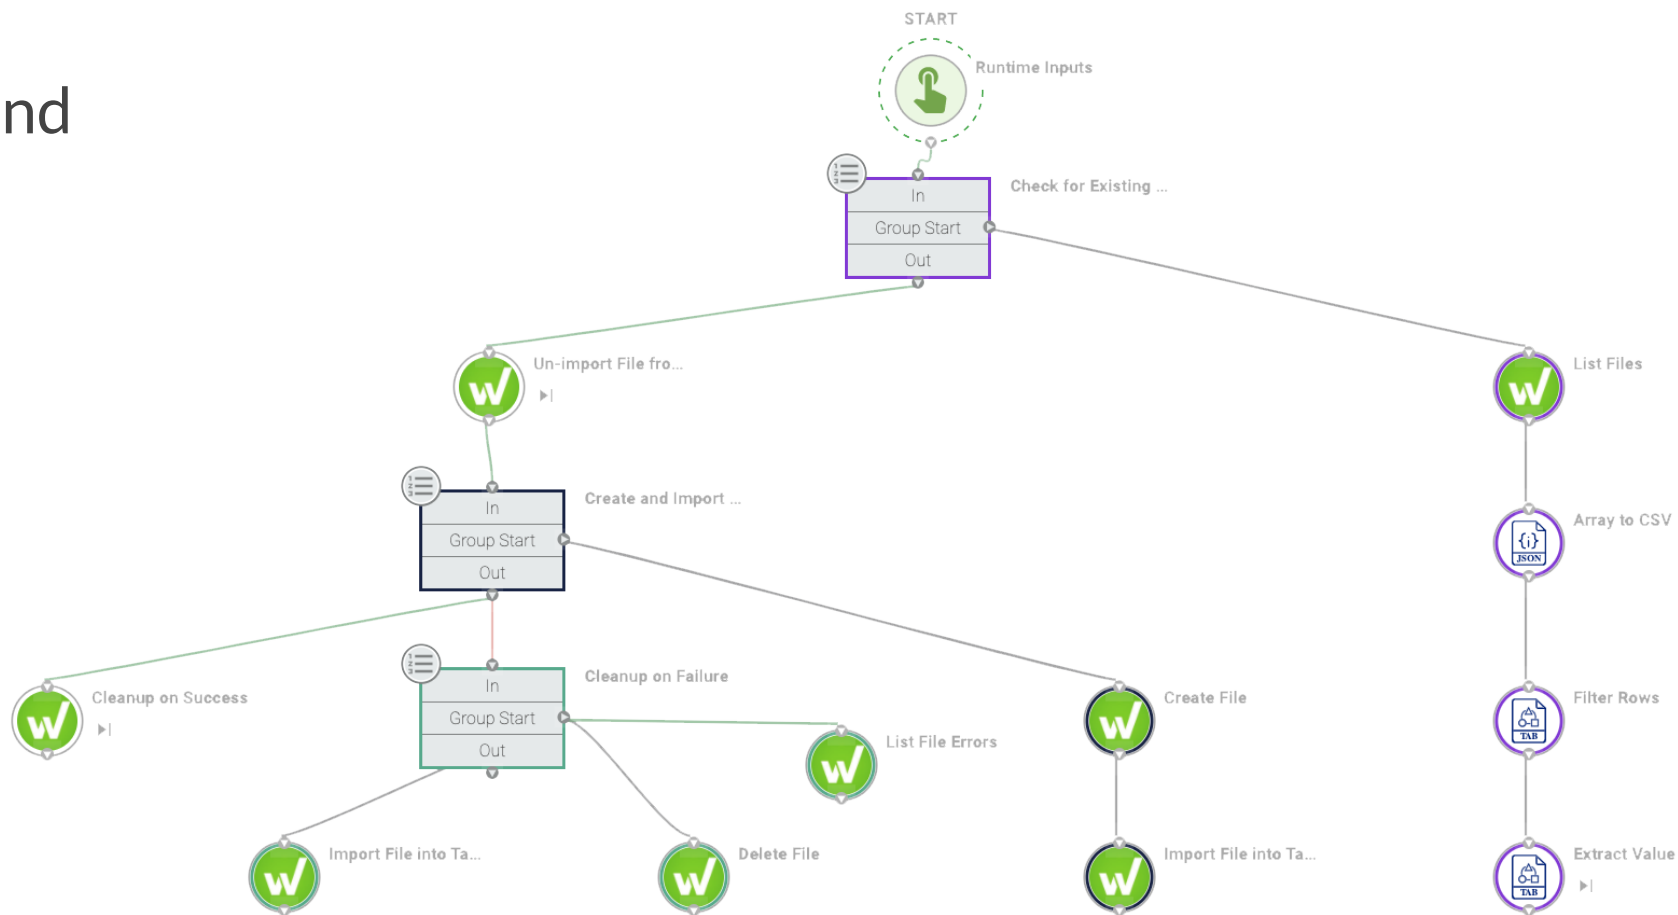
nd

START

Runtime Inputs

In
Group Start
Out

Check for Existing ...

Un-import File fro...

List Files

In
Group Start
Out

Create and Import ...

Array to CSV

JSON

Cleanup on Success

In
Group Start
Out

Cleanup on Failure

List File Errors

Create File

Filter Rows

TAB

Import File into Ta...

Delete File

Import File into Ta...

Extract Value

TAB